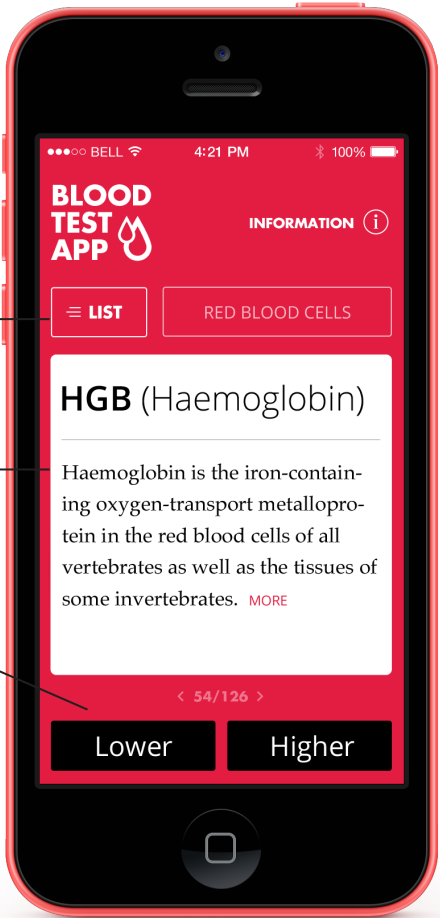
●●●○○ BELL 4:21 PM 100%

BLOOD TEST APP

INFORMATION i

LIST

RED BLOOD CELLS

HGB (Haemoglobin)

Haemoglobin is the iron-containing oxygen-transport metalloprotein in the red blood cells of all vertebrates as well as the tissues of some invertebrates. MORE

< 54/126 >

Lower

Higher